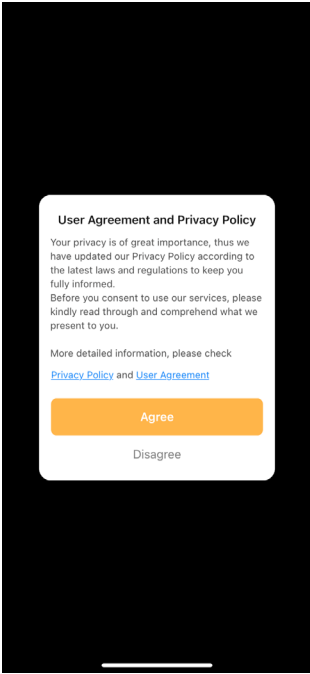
User Agreement and Privacy Policy

Your privacy is of great importance, thus we have updated our Privacy Policy according to the latest laws and regulations to keep you fully informed.
Before you consent to use our services, please kindly read through and comprehend what we present to you.

More detailed information, please check

Privacy Policy and User Agreement

Agree

Disagree